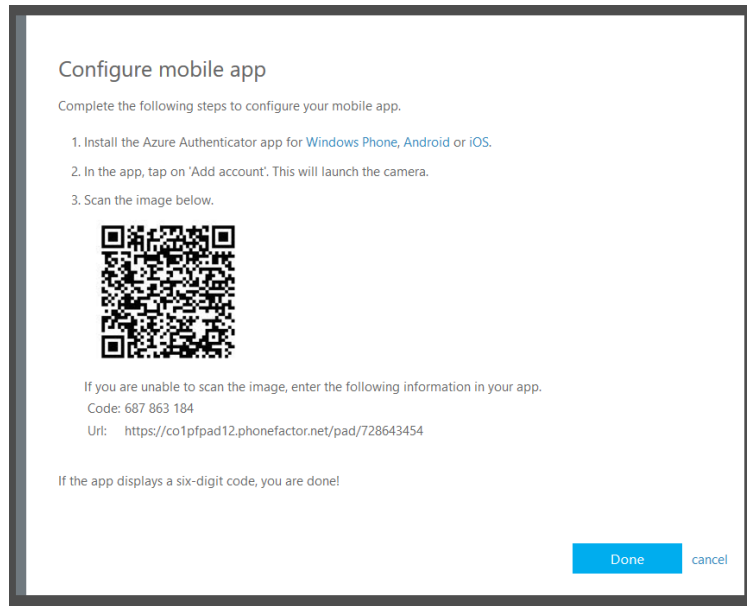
Configure mobile app

Complete the following steps to configure your mobile app.

1. Install the Azure Authenticator app for Windows Phone, Android or iOS.

2. In the app, tap on 'Add account'. This will launch the camera.

3. Scan the image below.

If you are unable to scan the image, enter the following information in your app.
Code: 687 863 184
Url: https://co1pfpad12.phonefactor.net/pad/728643454

If the app displays a six-digit code, you are done!

Done cancel